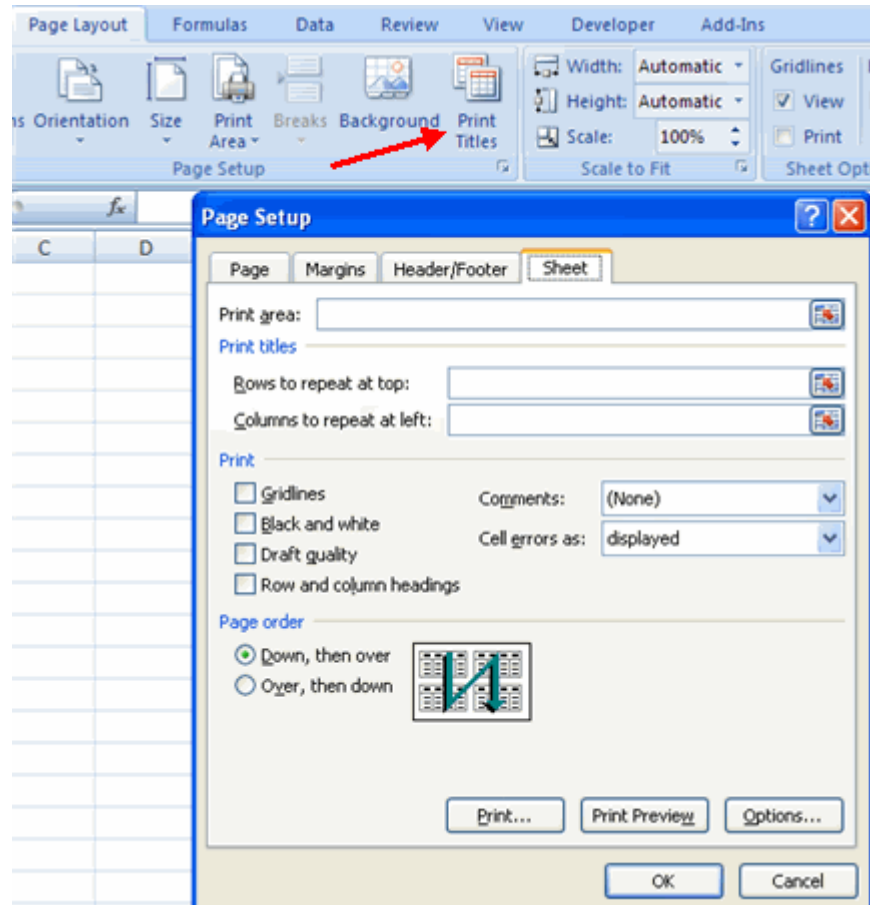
Page Layout Formulas Data Review View Developer Add-Ins

ns Orientation Size Print Area Breaks Background Print Titles
Page Setup

Width: Automatic
Height: Automatic
Scale: 100%
Scale to Fit

Gridlines
View
Print
Sheet Opt

$f_x$

C D

Page Setup

Page Margins Header/Footer Sheet

Print area:
Print titles
Rows to repeat at top:
Columns to repeat at left:

Print
Gridlines
Black and white
Draft quality
Row and column headings
Comments: (None)
Cell errors as: displayed

Page order
Down, then over
Over, then down

Print... Print Preview Options...

OK Cancel